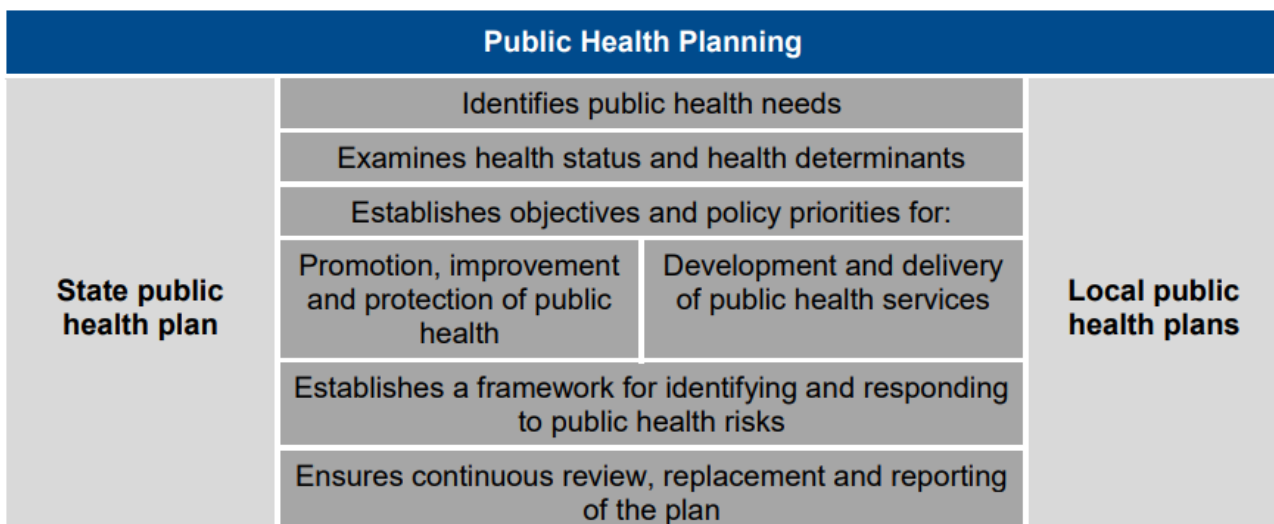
Public Health Planning

State public health plan

Identifies public health needs

Examines health status and health determinants

Establishes objectives and policy priorities for:

Promotion, improvement and protection of public health

Development and delivery of public health services

Establishes a framework for identifying and responding to public health risks

Ensures continuous review, replacement and reporting of the plan

Local public health plans